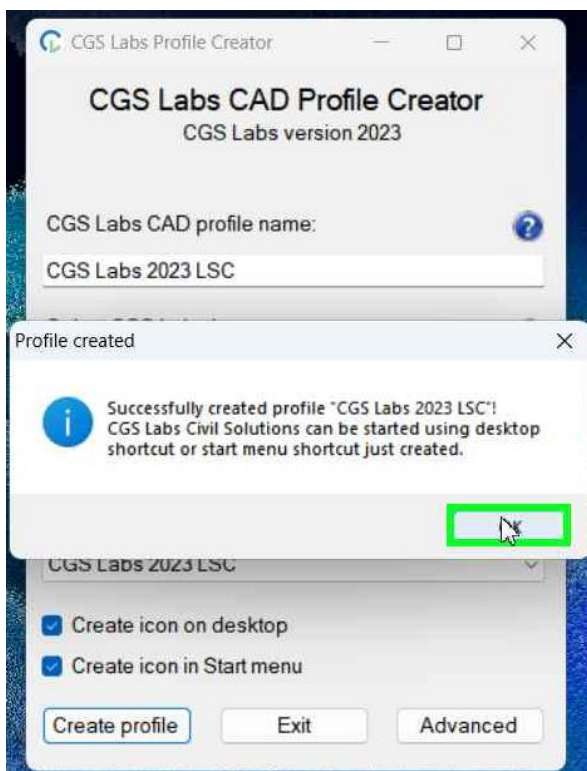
CGS Labs Profile Creator

CGS Labs CAD Profile Creator
CGS Labs version 2023

CGS Labs CAD profile name:

CGS Labs 2023 LSC

Profile created

Successfully created profile "CGS Labs 2023 LSC"! CGS Labs Civil Solutions can be started using desktop shortcut or start menu shortcut just created.

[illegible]

CGS Labs 2023 LSC

Create icon on desktop

Create icon in Start menu

Create profile
Exit
Advanced